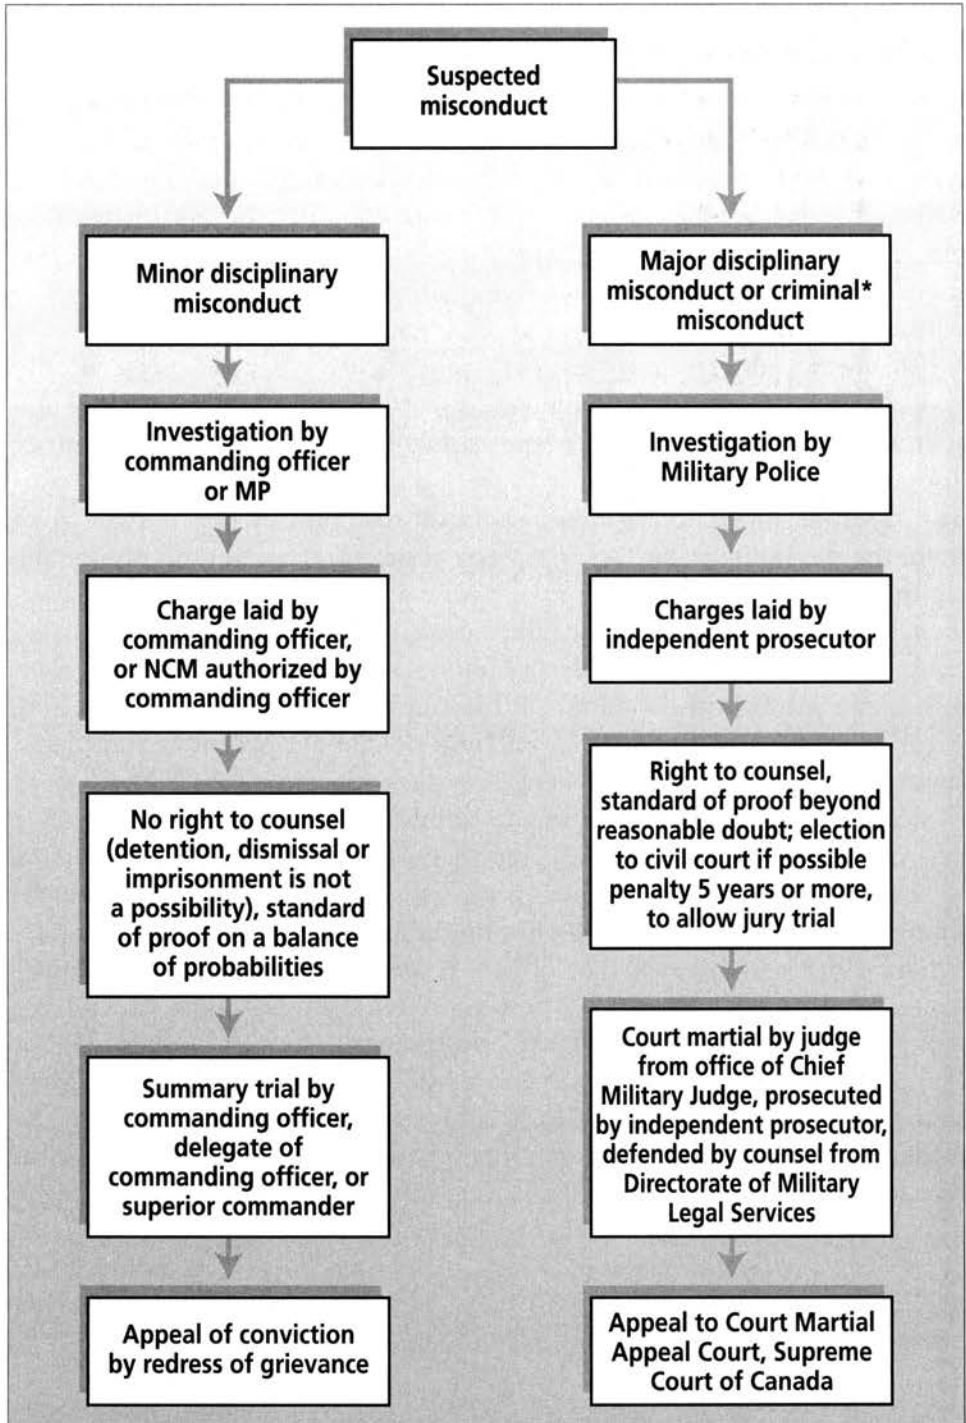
Suspected misconduct

Minor disciplinary misconduct

Investigation by commanding officer or MP

Charge laid by commanding officer, or NCM authorized by commanding officer

No right to counsel (detention, dismissal or imprisonment is not a possibility), standard of proof on a balance of probabilities

Summary trial by commanding officer, delegate of commanding officer, or superior commander

Appeal of conviction by redress of grievance

Major disciplinary misconduct or criminal* misconduct

Investigation by Military Police

Charges laid by independent prosecutor

Right to counsel, standard of proof beyond reasonable doubt; election to civil court if possible penalty 5 years or more, to allow jury trial

Court martial by judge from office of Chief Military Judge, prosecuted by independent prosecutor, defended by counsel from Directorate of Military Legal Services

Appeal to Court Martial Appeal Court, Supreme Court of Canada